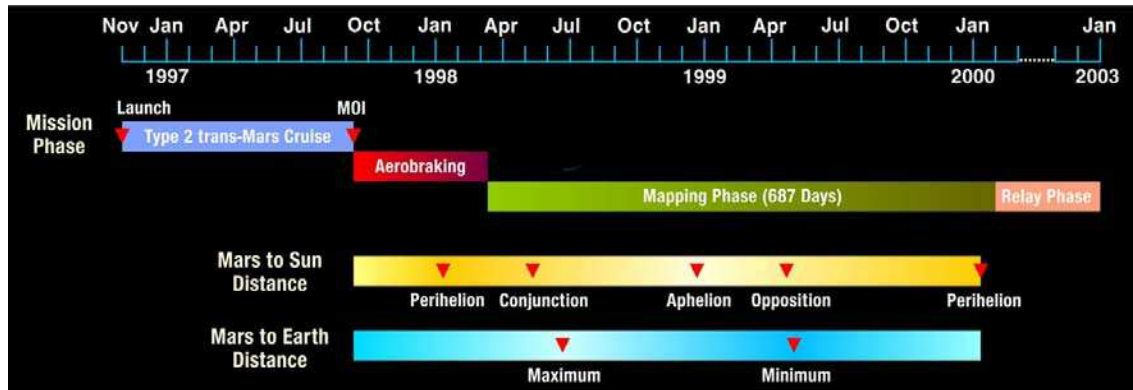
Nov Jan Apr Jul Oct Jan Apr Jul Oct Jan Apr Jul Oct Jan Jan

1997 1998 1999 2000 2003

Launch MOI

Mission Phase

Type 2 trans-Mars Cruise

Aerobraking

Mapping Phase (687 Days)

Relay Phase

Mars to Sun Distance

Perihelion Conjunction Aphelion Opposition Perihelion

Mars to Earth Distance

Maximum Minimum